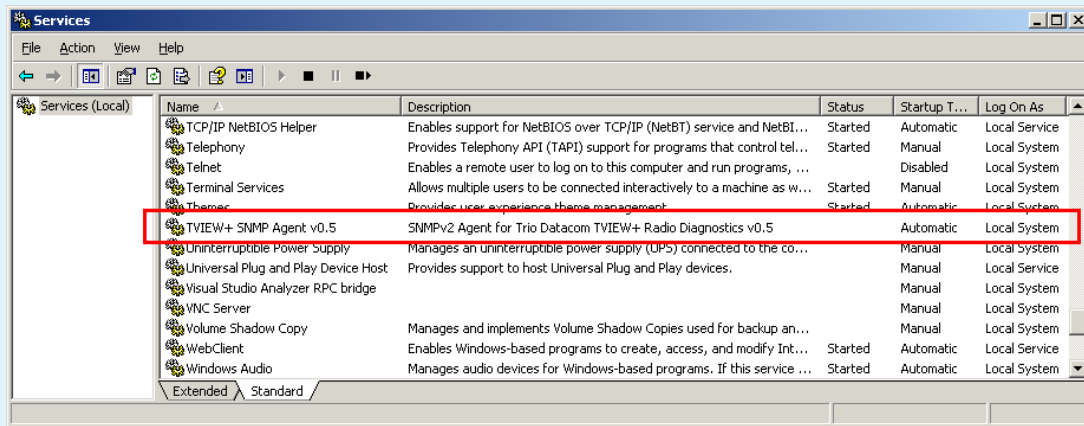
Services

File Action View Help

Services (Local)

| Name | Description | Status | Startup T... | Log On As |
|---|---|---|---|---|
| TCP/IP NetBIOS Helper | Enables support for NetBIOS over TCP/IP (NetBT) service and NetBI... | Started | Automatic | Local Service |
| Telephony | Provides Telephony API (TAPI) support for programs that control tel... | Started | Manual | Local System |
| Telnet | Enables a remote user to log on to this computer and run programs, ... | | Disabled | Local System |
| Terminal Services | Allows multiple users to be connected interactively to a machine as w... | Started | Manual | Local System |
| Themes | Provides user experience theme management. | Started | Automatic | Local System |
| TVIEW+ SNMP Agent v0.5 | SNMPv2 Agent for Trio Datacom TVIEW+ Radio Diagnostics v0.5 | | Automatic | Local System |
| Uninterruptible Power Supply | Manages an uninterruptible power supply (UPS) connected to the co... | | Manual | Local Service |
| Universal Plug and Play Device Host | Provides support to host Universal Plug and Play devices. | | Manual | Local Service |
| Visual Studio Analyzer RPC bridge | | | Manual | Local System |
| VNC Server | | | Manual | Local System |
| Volume Shadow Copy | Manages and implements Volume Shadow Copies used for backup an... | | Manual | Local System |
| WebClient | Enables Windows-based programs to create, access, and modify Int... | Started | Automatic | Local Service |
| Windows Audio | Manages audio devices for Windows-based programs. If this service ... | Started | Automatic | Local System |

Extended Standard